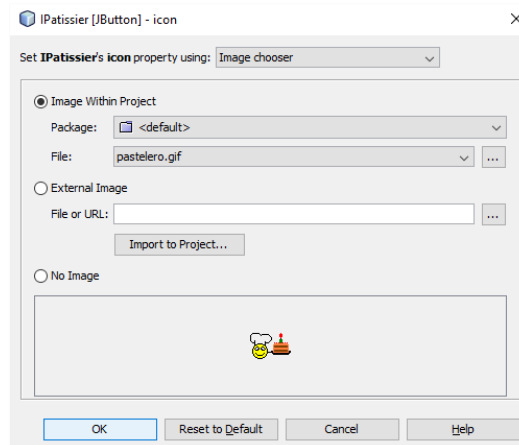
IPatissier [JButton] - icon

×

Set **IPatissier**'s **icon** property using: Image chooser

Image Within Project

Package: <default>

File: pastelero.gif

...

External Image

File or URL:

...

Import to Project...

No Image

OK

Reset to Default

Cancel

Help